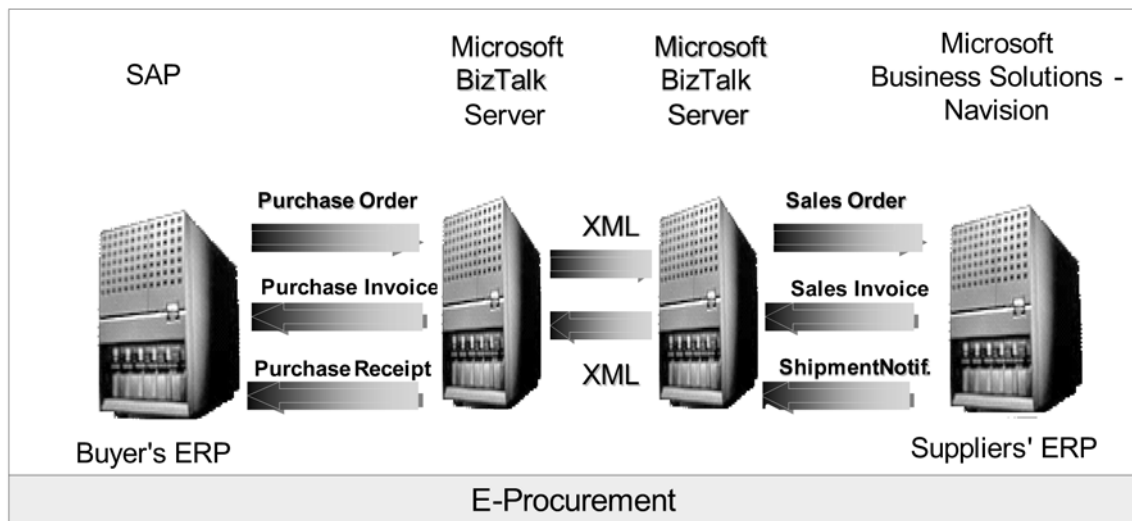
SAP

Microsoft BizTalk Server

Microsoft BizTalk Server

Microsoft Business Solutions - Navision

Purchase Order

Purchase Invoice

Purchase Receipt

XML

XML

Sales Order

Sales Invoice

ShipmentNotif.

Buyer's ERP

Suppliers' ERP

E-Procurement